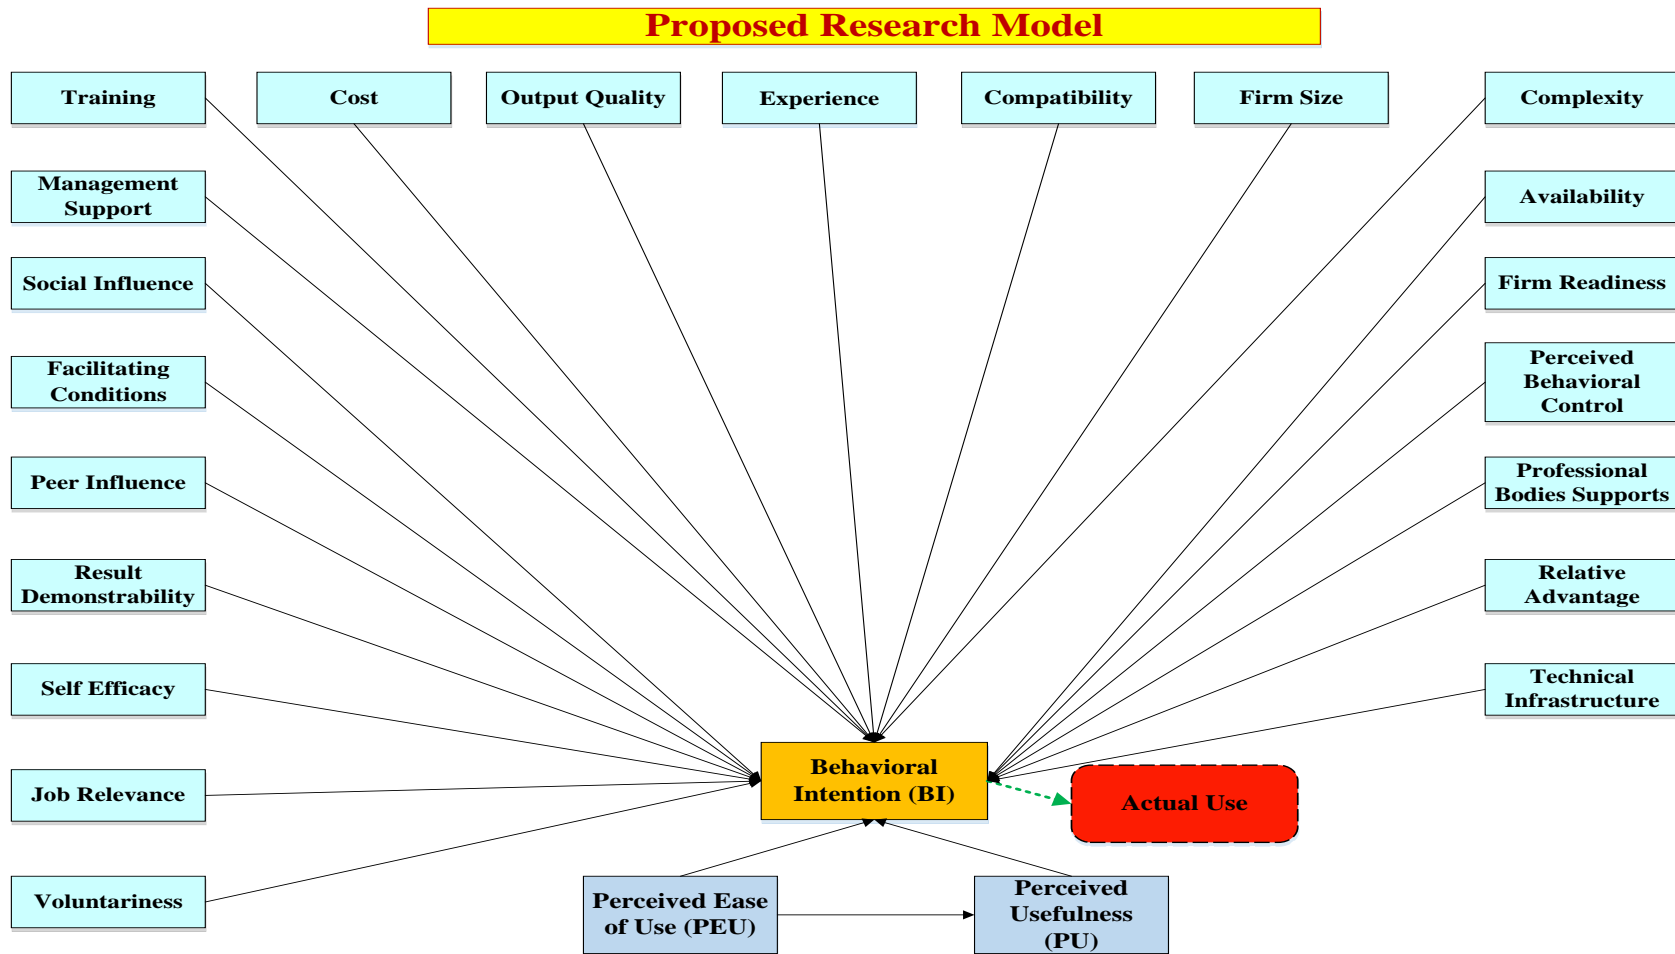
Proposed Research Model

Training

Cost

Output Quality

Experience

Compatibility

Firm Size

Complexity

Management Support

Availability

Social Influence

Firm Readiness

Facilitating Conditions

Perceived Behavioral Control

Peer Influence

Professional Bodies Supports

Result Demonstrability

Relative Advantage

Self Efficacy

Technical Infrastructure

Job Relevance

Behavioral Intention (BI)

Actual Use

Voluntariness

Perceived Ease of Use (PEU)

Perceived Usefulness (PU)